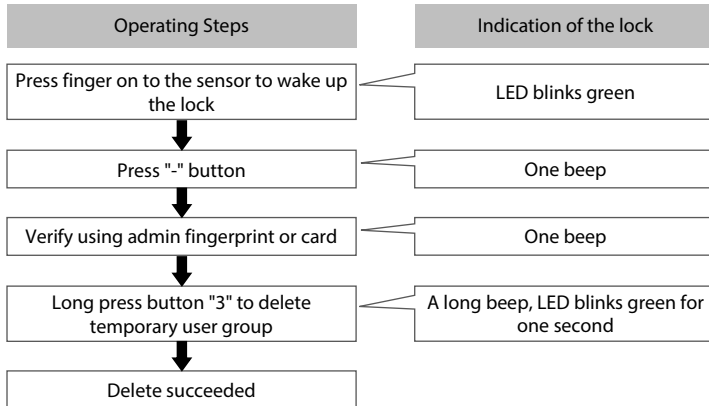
Operating Steps

Indication of the lock

Press finger on to the sensor to wake up the lock

LED blinks green

Press "-" button

One beep

Verify using admin fingerprint or card

One beep

Long press button "3" to delete temporary user group

A long beep, LED blinks green for one second

Delete succeeded